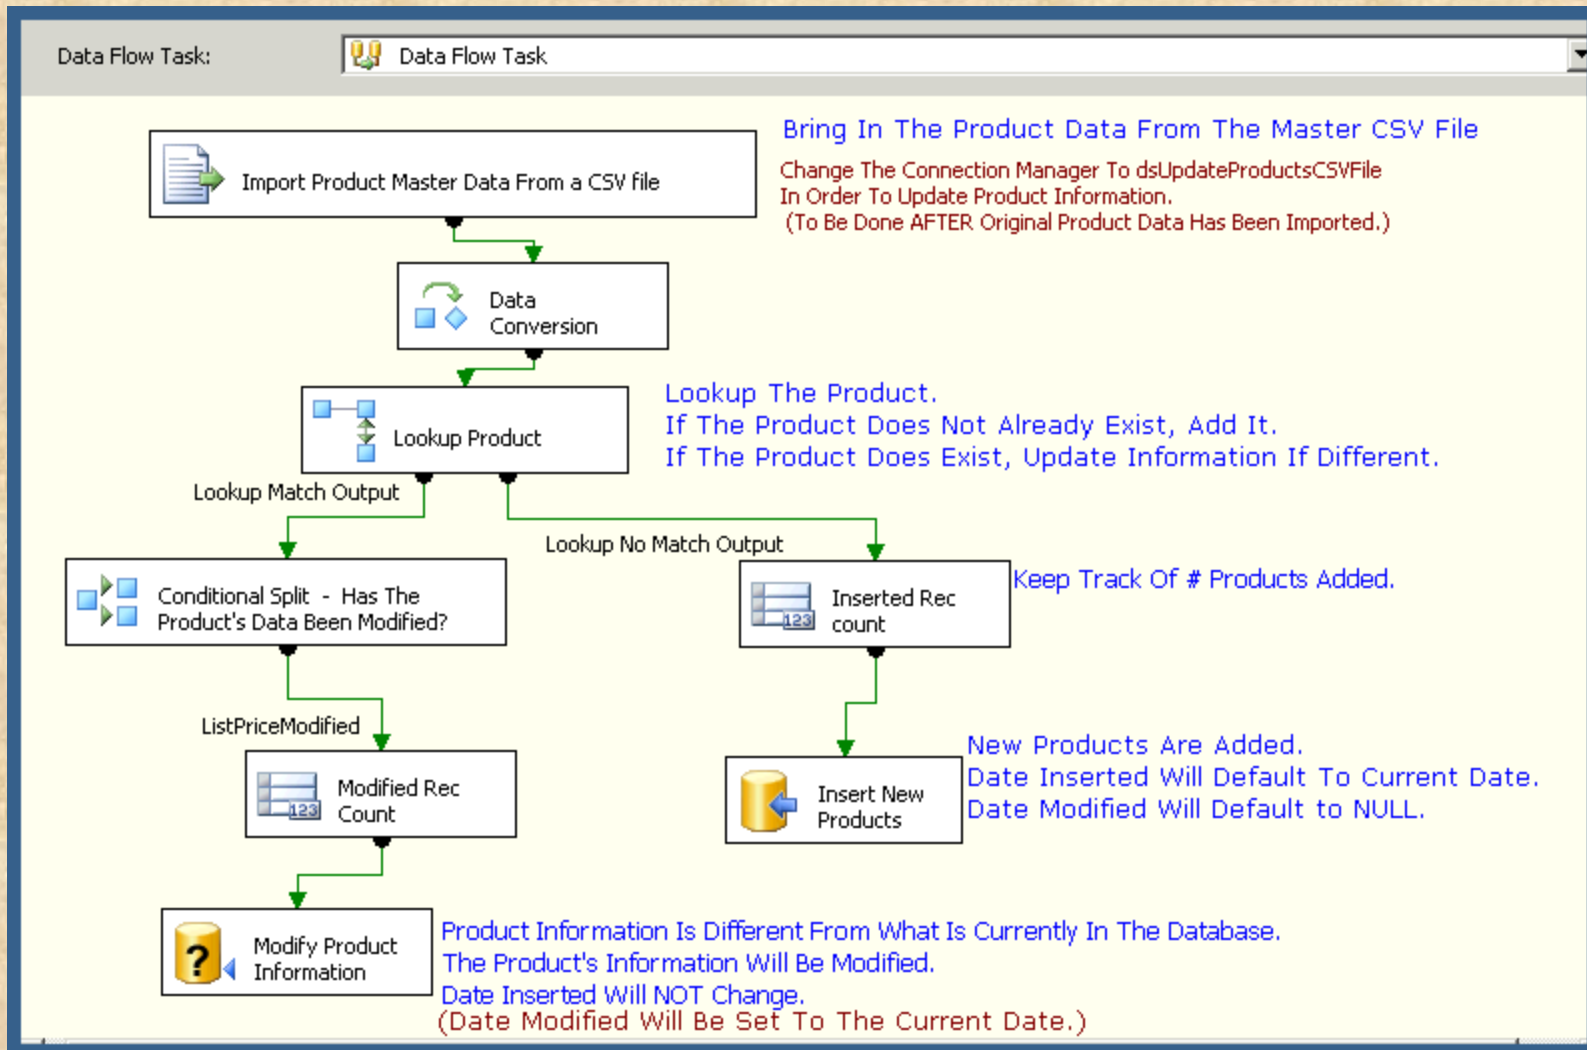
Data Flow Task: Data Flow Task

Import Product Master Data From a CSV file

Bring In The Product Data From The Master CSV File

Change The Connection Manager To dsUpdateProductsCSVFile
In Order To Update Product Information.
(To Be Done AFTER Original Product Data Has Been Imported.)

Data Conversion

Lookup Product

Lookup The Product.
If The Product Does Not Already Exist, Add It.
If The Product Does Exist, Update Information If Different.

Lookup Match Output

Lookup No Match Output

Conditional Split - Has The Product's Data Been Modified?

Inserted Rec count

Keep Track Of # Products Added.

ListPriceModified

Modified Rec Count

Insert New Products

New Products Are Added.
Date Inserted Will Default To Current Date.
Date Modified Will Default to NULL.

Modify Product Information

Product Information Is Different From What Is Currently In The Database.
The Product's Information Will Be Modified.
Date Inserted Will NOT Change.
(Date Modified Will Be Set To The Current Date.)